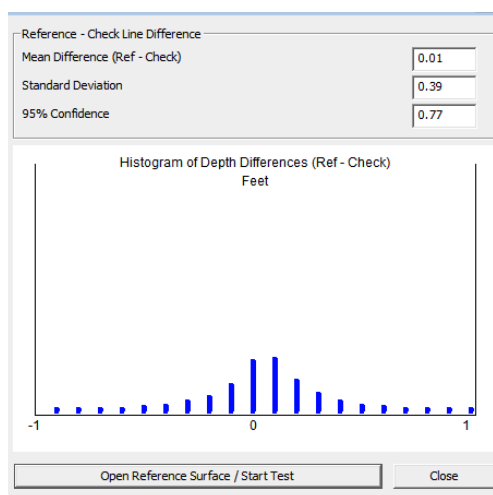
Reference - Check Line Difference

Mean Difference (Ref - Check) 0.01

Standard Deviation 0.39

95% Confidence 0.77

Histogram of Depth Differences (Ref - Check)
Feet

-1
0
1

Open Reference Surface / Start Test

Close